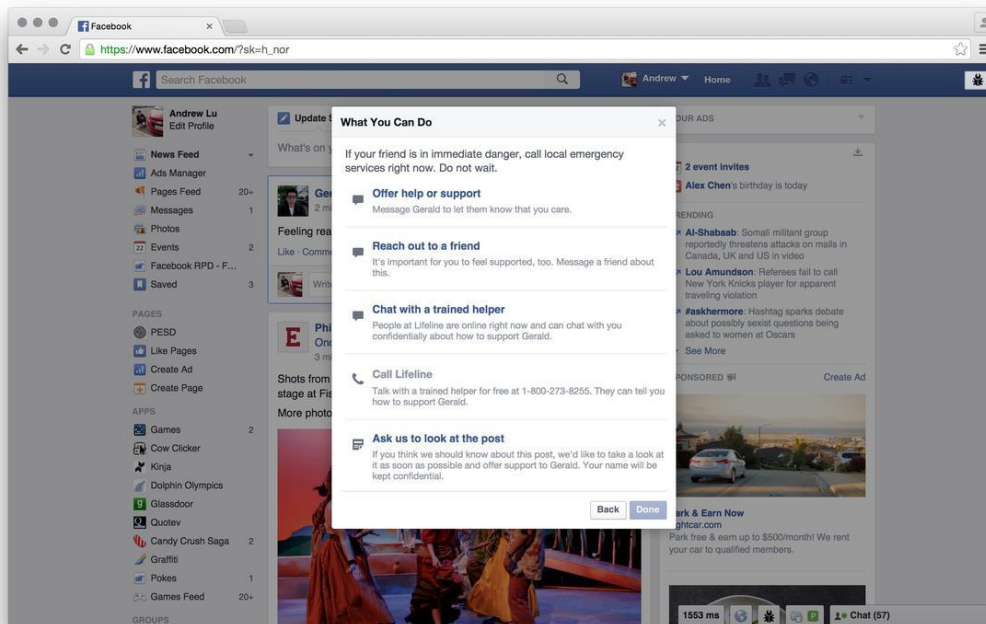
Facebook

https://www.facebook.com/?sk=h_nor

Search Facebook

Andrew Home

Andrew Lu
Edit Profile

News Feed
Ads Manager
Pages Feed 20+
Messages 1
Photos
Events 2
Facebook RPD - F...
Saved 3

PAGES
PESD
Like Pages
Create Ad
Create Page

APPS
Games 2
Cow Clicker
Kinja
Dolphin Olympics
Glassdoor
Quotev
Candy Crush Saga 2
Graffiti
Pokes 1
Games Feed 20+

GROUPS

Update S

What's on y

Ger
2 m

Feeling rea

Like · Comm

Writ

E Phi
Onc
3 m

Shots from
stage at Fis
More photo

What You Can Do

If your friend is in immediate danger, call local emergency services right now. Do not wait.

Offer help or support
Message Gerald to let them know that you care.

Reach out to a friend
It's important for you to feel supported, too. Message a friend about this.

Chat with a trained helper
People at Lifeline are online right now and can chat with you confidentially about how to support Gerald.

Call Lifeline
Talk with a trained helper for free at 1-800-273-8255. They can tell you how to support Gerald.

Ask us to look at the post
If you think we should know about this post, we'd like to take a look at it as soon as possible and offer support to Gerald. Your name will be kept confidential.

Back Done

OUR ADS

2 event invites
Alex Chen's birthday is today

RENDING
Al-Shabaab: Somali militant group reportedly threatens attacks on malls in Canada, UK and US in video
Lou Amundson: Referees fail to call New York Knicks player for apparent traveling violation
#askhermore: Hashtag sparks debate about possibly sexist questions being asked to women at Oscars
See More

PONSORED

Create Ad

ark & Earn Now
ghtcar.com
Park free & earn up to $500/month! We rent your car to qualified members.

1553 ms

Chat (57)